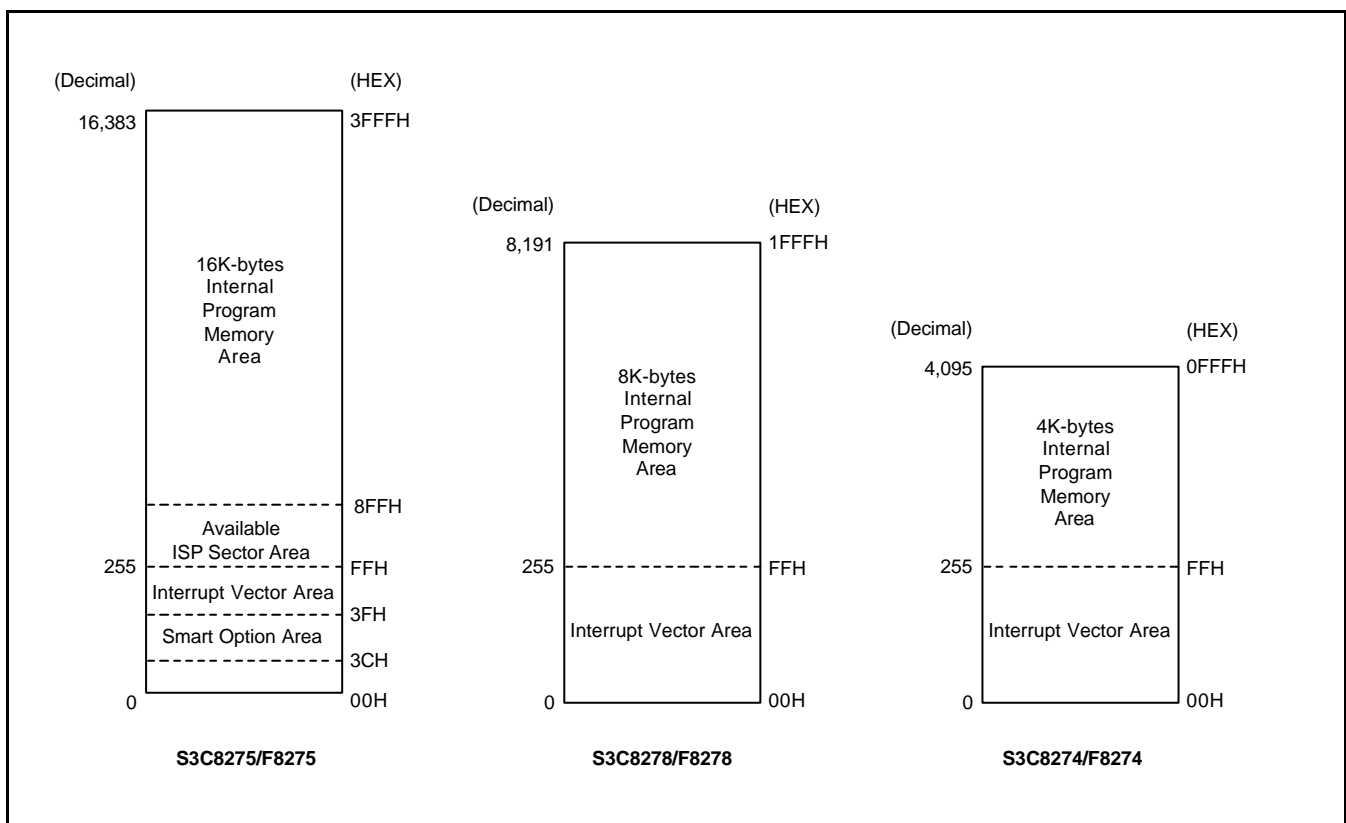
(Decimal)
(HEX)
16,383
3FFFH
16K-bytes Internal Program Memory Area
8FFH
Available ISP Sector Area
255
FFH
Interrupt Vector Area
3FH
Smart Option Area
3CH
0
00H
S3C8275/F8275

(Decimal)
(HEX)
8,191
1FFFH
8K-bytes Internal Program Memory Area
255
FFH
Interrupt Vector Area
0
00H
S3C8278/F8278

(Decimal)
(HEX)
4,095
0FFFH
4K-bytes Internal Program Memory Area
255
FFH
Interrupt Vector Area
0
00H
S3C8274/F8274